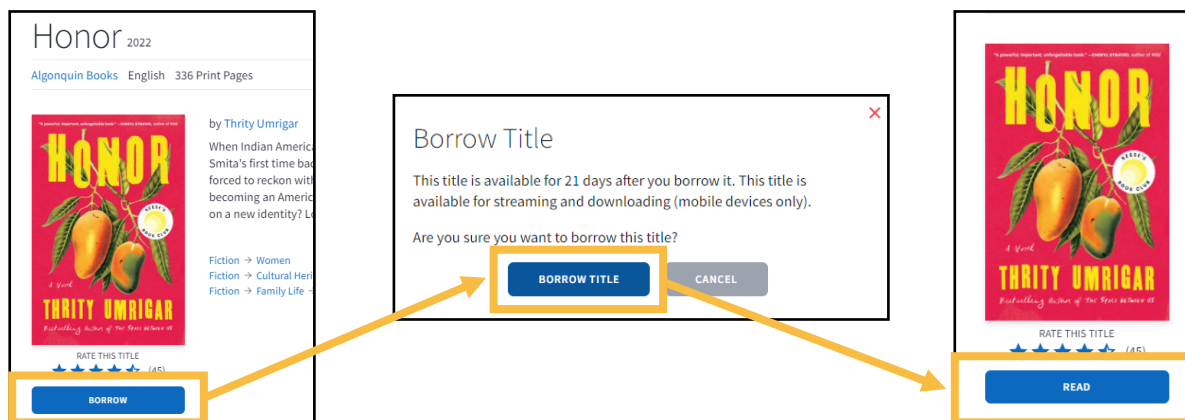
Honor 2022

Algonquin Books English 336 Print Pages

"A powerful, important, unforgettable book." —CHERYL STRAYED, author of WILD

HONOR

REESE'S BOOK CLUB

A Novel

THRITY UMRIGAR

Bestselling Author of The Space Between Us

by Thrity Umrigar

When Indian America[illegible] Smita's first time bac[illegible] forced to reckon with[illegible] becoming an Americ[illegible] on a new identity? Le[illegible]

Fiction → Women
Fiction → Cultural Heri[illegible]
Fiction → Family Life →

RATE THIS TITLE

(45)

BORROW

Borrow Title

×

This title is available for 21 days after you borrow it. This title is available for streaming and downloading (mobile devices only).

Are you sure you want to borrow this title?

BORROW TITLE

CANCEL

"A powerful, important, unforgettable book." —CHERYL STRAYED, author of WILD

HONOR

REESE'S BOOK CLUB

A Novel

THRITY UMRIGAR

Bestselling Author of The Space Between Us

RATE THIS TITLE

(45)

READ